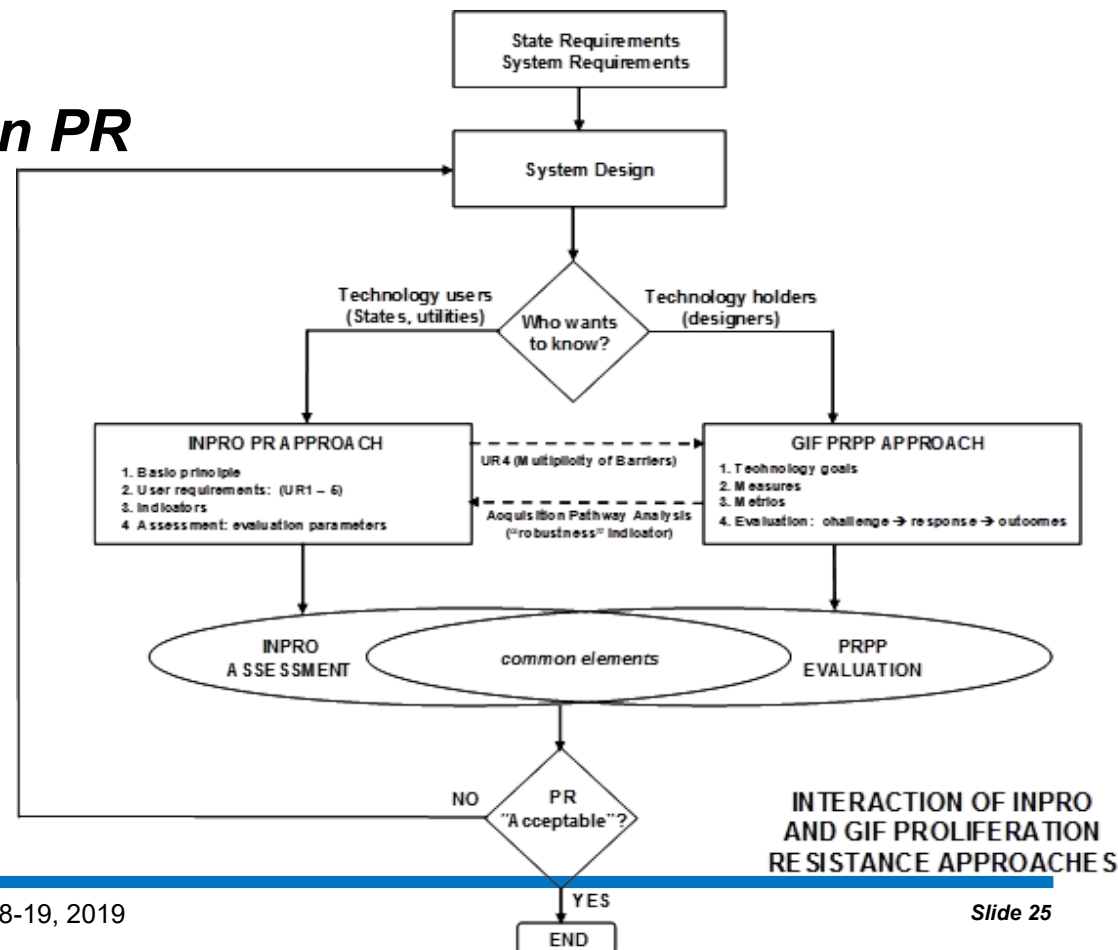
n PR

State Requirements
System Requirements

System Design

Technology users (States, utilities)

Who wants to know?

Technology holders (designers)

INPRO PR APPROACH
1. Basic principle
2. User requirements: (UR1 – 6)
3. Indicators
4 Assessment: evaluation parameters

UR4 (Multiplicity of Barriers)

Acquisition Pathway Analysis ("robustness" indicator)

GIF PRPP APPROACH
1. Technology goals
2. Measures
3. Metrics
4. Evaluation: challenge → response → outcomes

INPRO ASSESSMENT

common elements

PRPP EVALUATION

NO

PR "Acceptable"?

YES

END

INTERACTION OF INPRO AND GIF PROLIFERATION RESISTANCE APPROACHES

8-19, 2019

Slide 25